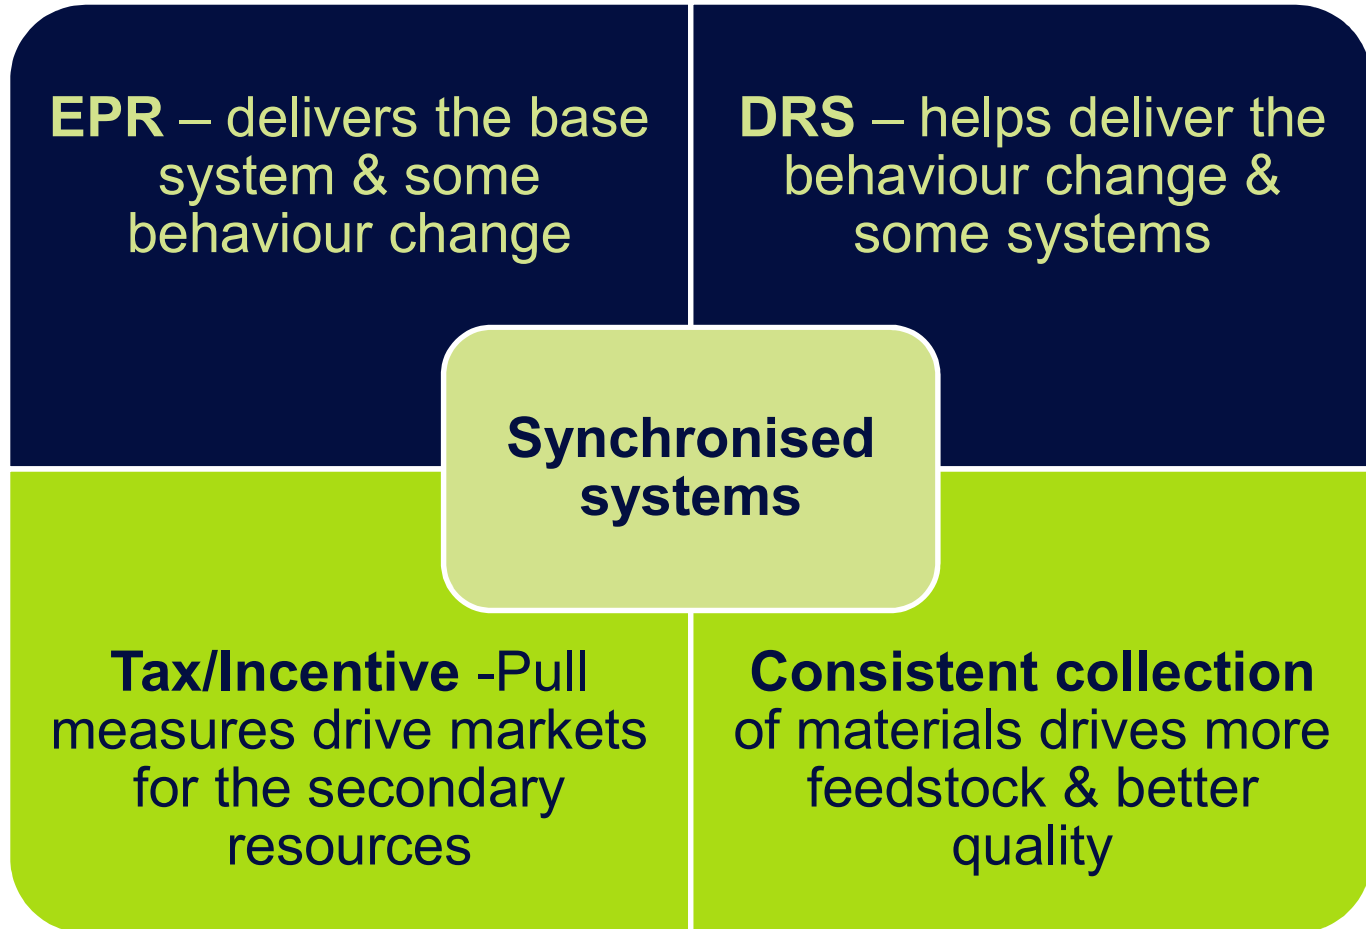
**EPR** – delivers the base system & some behaviour change

**DRS** – helps deliver the behaviour change & some systems

**Synchronised systems**

**Tax/Incentive** -Pull measures drive markets for the secondary resources

**Consistent collection** of materials drives more feedstock & better quality